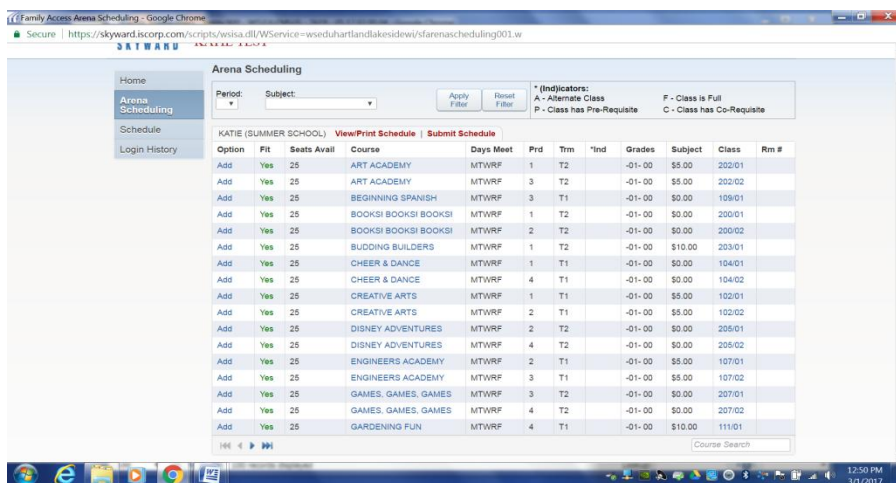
Family Access Arena Scheduling - Google Chrome

Secure | https://skyward.iscorp.com/scripts/wsisa.dll/WService=wseduhartlandlakesidewi/sfarenascheduling001.w

SKYWARD KATIE TEST

Home
Arena Scheduling
Schedule
Login History

Arena Scheduling

Period: Subject: Apply Filter Reset Filter

* (Ind)icators:
A - Alternate Class
P - Class has Pre-Requisite
F - Class is Full
C - Class has Co-Requisite

KATIE (SUMMER SCHOOL) View/Print Schedule | Submit Schedule

| Option | Fit | Seats Avail | Course | Days Meet | Prd | Trm | *Ind | Grades | Subject | Class | Rm # |
|---|---|---|---|---|---|---|---|---|---|---|---|
| Add | Yes | 25 | ART ACADEMY | MTWRF | 1 | T2 | | -01- 00 | $5.00 | 202/01 | |
| Add | Yes | 25 | ART ACADEMY | MTWRF | 3 | T2 | | -01- 00 | $5.00 | 202/02 | |
| Add | Yes | 25 | BEGINNING SPANISH | MTWRF | 3 | T1 | | -01- 00 | $0.00 | 109/01 | |
| Add | Yes | 25 | BOOKS! BOOKS! BOOKS! | MTWRF | 1 | T2 | | -01- 00 | $0.00 | 200/01 | |
| Add | Yes | 25 | BOOKS! BOOKS! BOOKS! | MTWRF | 2 | T2 | | -01- 00 | $0.00 | 200/02 | |
| Add | Yes | 25 | BUDDING BUILDERS | MTWRF | 1 | T2 | | -01- 00 | $10.00 | 203/01 | |
| Add | Yes | 25 | CHEER & DANCE | MTWRF | 1 | T1 | | -01- 00 | $0.00 | 104/01 | |
| Add | Yes | 25 | CHEER & DANCE | MTWRF | 4 | T1 | | -01- 00 | $0.00 | 104/02 | |
| Add | Yes | 25 | CREATIVE ARTS | MTWRF | 1 | T1 | | -01- 00 | $5.00 | 102/01 | |
| Add | Yes | 25 | CREATIVE ARTS | MTWRF | 2 | T1 | | -01- 00 | $5.00 | 102/02 | |
| Add | Yes | 25 | DISNEY ADVENTURES | MTWRF | 2 | T2 | | -01- 00 | $0.00 | 205/01 | |
| Add | Yes | 25 | DISNEY ADVENTURES | MTWRF | 4 | T2 | | -01- 00 | $0.00 | 205/02 | |
| Add | Yes | 25 | ENGINEERS ACADEMY | MTWRF | 2 | T1 | | -01- 00 | $5.00 | 107/01 | |
| Add | Yes | 25 | ENGINEERS ACADEMY | MTWRF | 3 | T1 | | -01- 00 | $5.00 | 107/02 | |
| Add | Yes | 25 | GAMES, GAMES, GAMES | MTWRF | 3 | T2 | | -01- 00 | $0.00 | 207/01 | |
| Add | Yes | 25 | GAMES, GAMES, GAMES | MTWRF | 4 | T2 | | -01- 00 | $0.00 | 207/02 | |
| Add | Yes | 25 | GARDENING FUN | MTWRF | 4 | T1 | | -01- 00 | $10.00 | 111/01 | |

Course Search

12:50 PM
3/1/2017